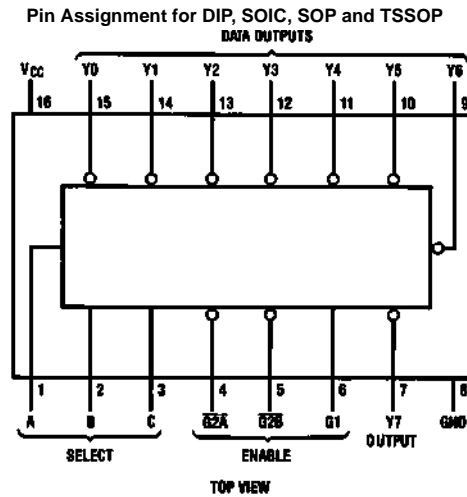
Pin Assignment for DIP, SOIC, SOP and TSSOP

DATA OUTPUTS

$V_{CC}$ Y0 Y1 Y2 Y3 Y4 Y5 Y6

16 15 14 13 12 11 10 9

1 2 3 4 5 6 7 8

A B C $\overline{G2A}$ $\overline{G2B}$ G1 Y7 GND

OUTPUT

SELECT ENABLE

TOP VIEW